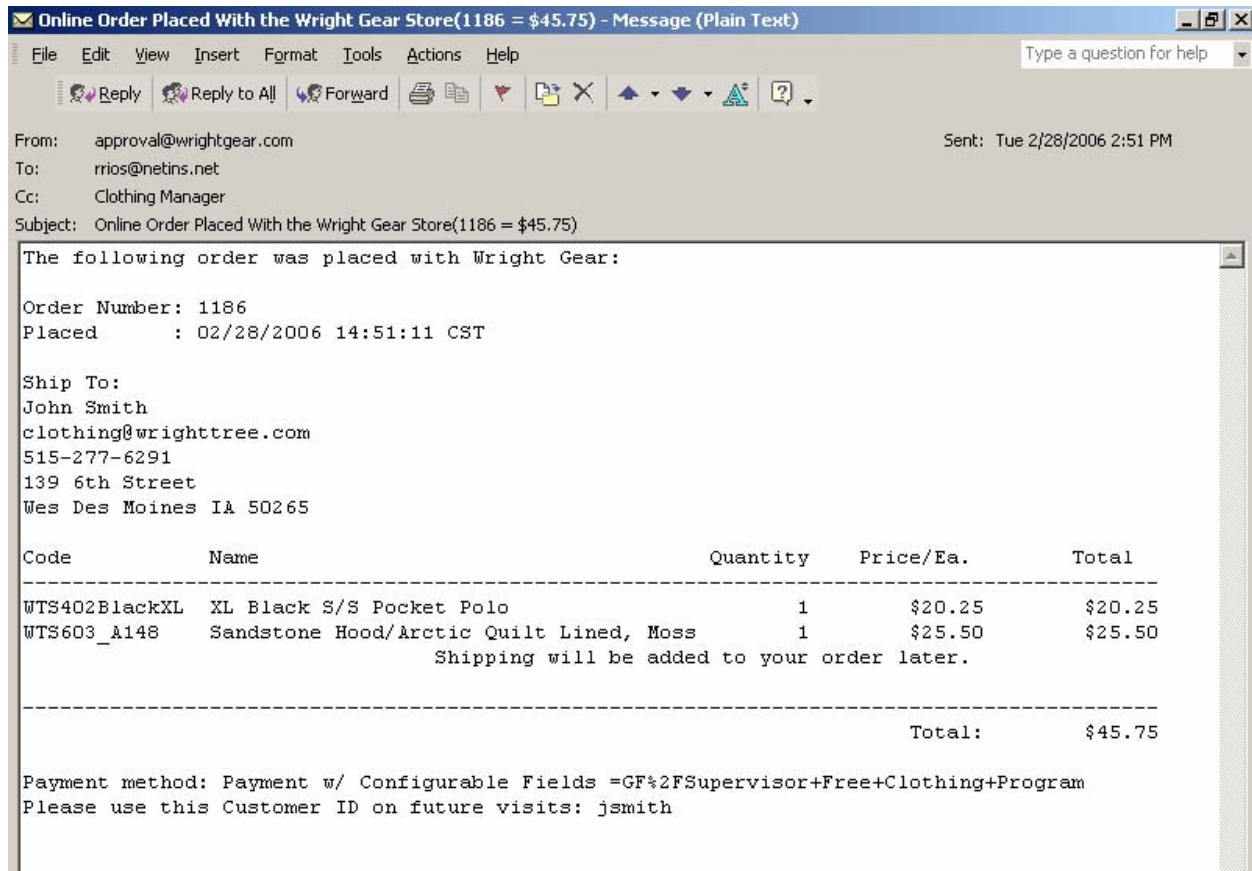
Online Order Placed With the Wright Gear Store(1186 = $45.75) - Message (Plain Text)

File Edit View Insert Format Tools Actions Help

Type a question for help

Reply Reply to All Forward

From: approval@wrightgear.com
Sent: Tue 2/28/2006 2:51 PM
To: rrios@netins.net
Cc: Clothing Manager
Subject: Online Order Placed With the Wright Gear Store(1186 = $45.75)

The following order was placed with Wright Gear:

Order Number: 1186
Placed : 02/28/2006 14:51:11 CST

Ship To:
John Smith
clothing@wrighttree.com
515-277-6291
139 6th Street
Wes Des Moines IA 50265

| Code | Name | Quantity | Price/Ea. | Total |
|---|---|---|---|---|
| WTS402BlackXL | XL Black S/S Pocket Polo | 1 | \$20.25 | \$20.25 |
| WTS603_A148 | Sandstone Hood/Arctic Quilt Lined, Moss | 1 | \$25.50 | \$25.50 |

Shipping will be added to your order later.

Total: $45.75

Payment method: Payment w/ Configurable Fields =GF%2FSupervisor+Free+Clothing+Program
Please use this Customer ID on future visits: jsmith